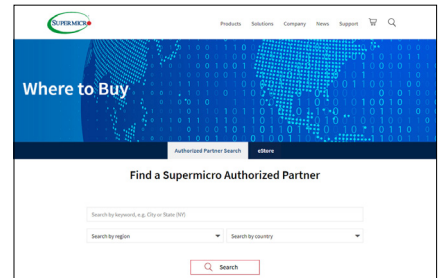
SUPERMICRO

Products Solutions Company News Support

Where to Buy

Authorized Partner Search eStore

Find a Supermicro Authorized Partner

Search by keyword, e.g. City or State (NY)

Search by region

Search by country

Search